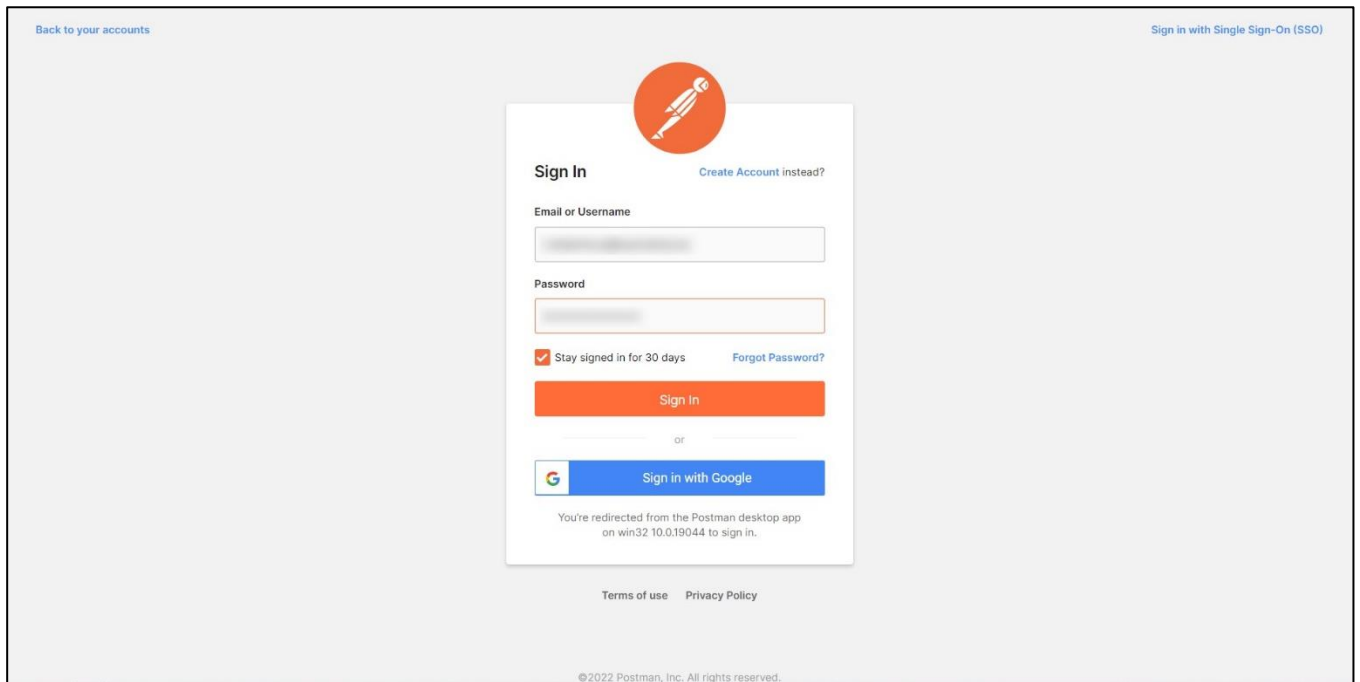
Back to your accounts

Sign in with Single Sign-On (SSO)

Sign In

Create Account instead?

Email or Username

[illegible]

Password

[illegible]

Stay signed in for 30 days

Forgot Password?

Sign In

or

G

Sign in with Google

You're redirected from the Postman desktop app on win32 10.0.19044 to sign in.

Terms of use

Privacy Policy

©2022 Postman, Inc. All rights reserved.